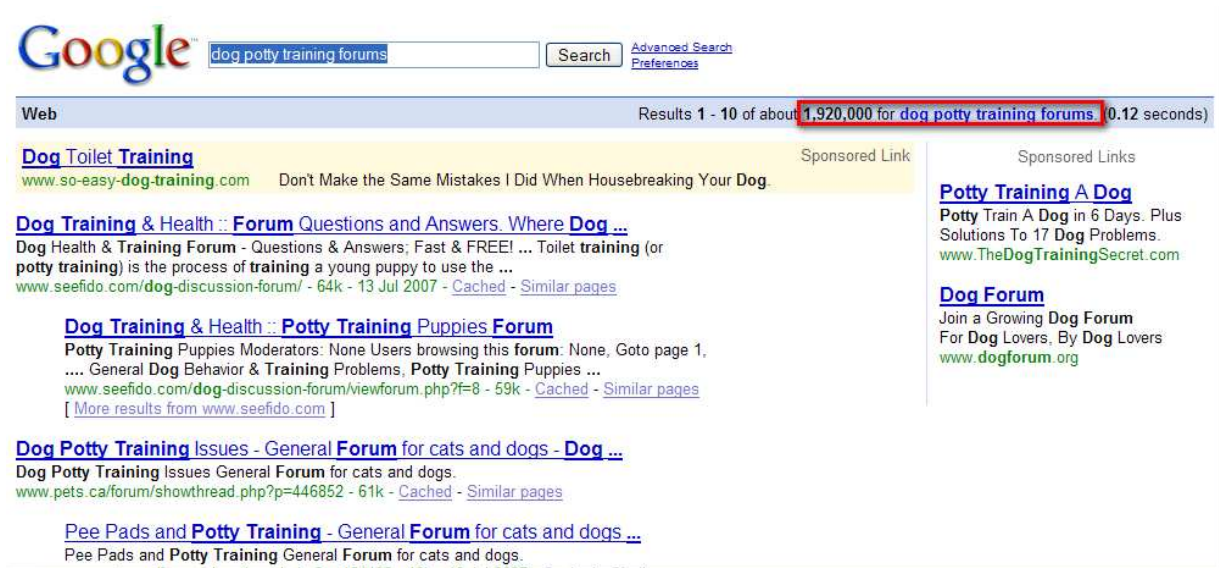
Google dog potty training forums Search Advanced Search Preferences

Web

Results 1 - 10 of about 1,920,000 for dog potty training forums. (0.12 seconds)

Dog Toilet Training
www.so-easy-dog-training.com Don't Make the Same Mistakes I Did When Housebreaking Your Dog.
Sponsored Link

Dog Training & Health :: Forum Questions and Answers. Where Dog ...
Dog Health & Training Forum - Questions & Answers; Fast & FREE! ... Toilet training (or potty training) is the process of training a young puppy to use the ...
www.seefido.com/dog-discussion-forum/ - 64k - 13 Jul 2007 - Cached - Similar pages

Dog Training & Health :: Potty Training Puppies Forum
Potty Training Puppies Moderators: None Users browsing this forum: None, Goto page 1, .... General Dog Behavior & Training Problems, Potty Training Puppies ...
www.seefido.com/dog-discussion-forum/viewforum.php?f=8 - 59k - Cached - Similar pages
[ More results from www.seefido.com ]

Dog Potty Training Issues - General Forum for cats and dogs - Dog ...
Dog Potty Training Issues General Forum for cats and dogs.
www.pets.ca/forum/showthread.php?p=446852 - 61k - Cached - Similar pages

Pee Pads and Potty Training - General Forum for cats and dogs ...
Pee Pads and Potty Training General Forum for cats and dogs.

Sponsored Links

Potty Training A Dog
Potty Train A Dog in 6 Days. Plus Solutions To 17 Dog Problems.
www.TheDogTrainingSecret.com

Dog Forum
Join a Growing Dog Forum For Dog Lovers, By Dog Lovers
www.dogforum.org